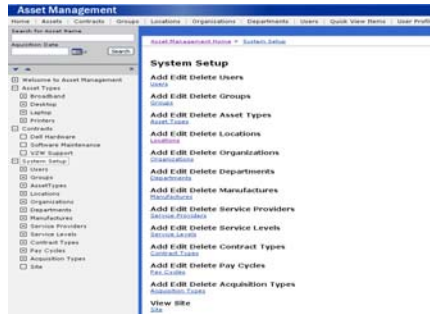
Asset Management

Home | Assets | Contracts | Groups | Locations | Organizations | Departments | Users | Quick View Items | User Profil

Search for Asset Name

Aquisition Date

Search

Welcome to Asset Management
Asset Types
Broadband
Desktop
Laptop
Printers
Contracts
Dell Hardware
Software Maintenance
V2W Support
System Setup
Users
Groups
AssetTypes
Locations
Organizations
Departments
Manufactures
Service Providers
Service Levels
Contract Types
Pay Cycles
Acquisition Types
Site

Asset Management Home > System Setup

System Setup

Add Edit Delete Users
Users

Add Edit Delete Groups
Groups

Add Edit Delete Asset Types
Asset Types

Add Edit Delete Locations
Locations

Add Edit Delete Organizations
Organizations

Add Edit Delete Departments
Departments

Add Edit Delete Manufactures
Manufactures

Add Edit Delete Service Providers
Service Providers

Add Edit Delete Service Levels
Service Levels

Add Edit Delete Contract Types
Contract Types

Add Edit Delete Pay Cycles
Pay Cycles

Add Edit Delete Acquisition Types
Acquisition Types

View Site
Site